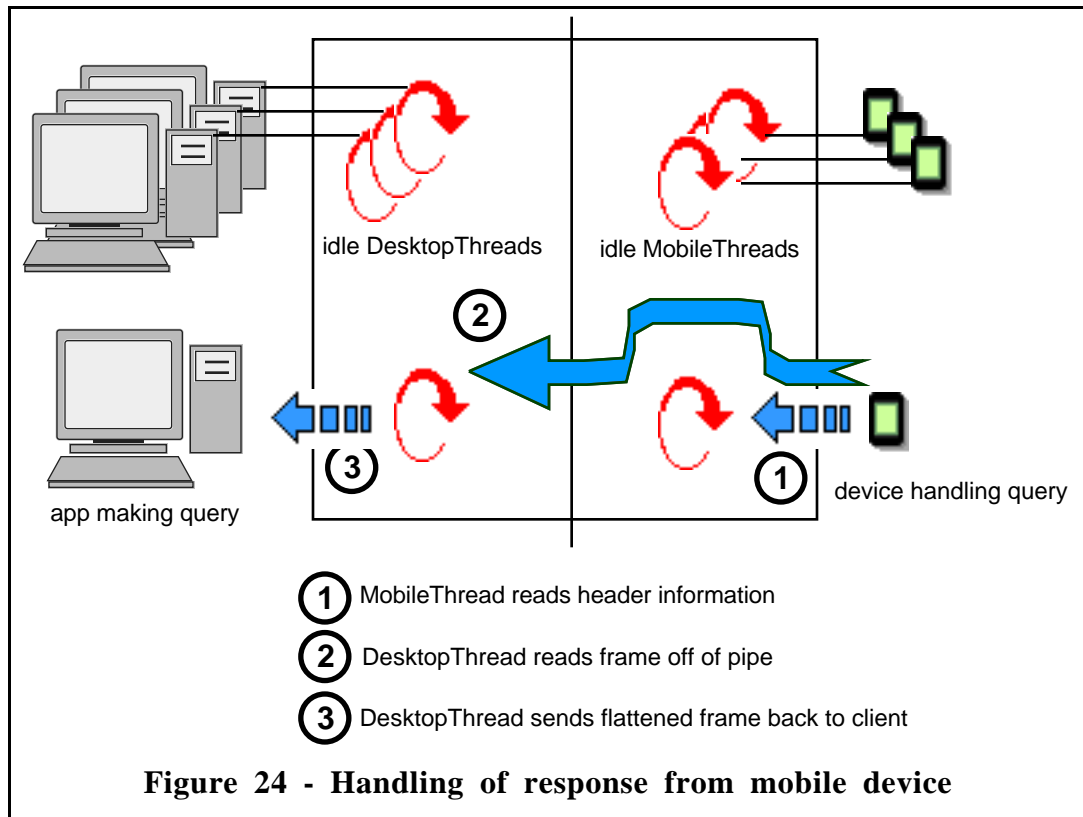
idle DesktopThreads

idle MobileThreads

2

3

1

app making query

device handling query

1 MobileThread reads header information

2 DesktopThread reads frame off of pipe

3 DesktopThread sends flattened frame back to client

**Figure 24 - Handling of response from mobile device**